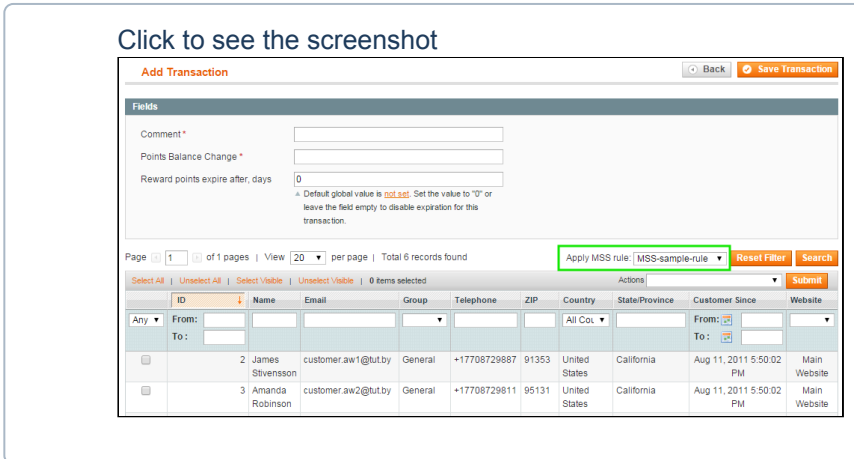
Click to see the screenshot

Add Transaction

Back | Save Transaction

Fields

Comment *

Points Balance Change *

Reward points expire after, days 0

Default global value is not set. Set the value to "0" or leave the field empty to disable expiration for this transaction.

Page 1 of 1 pages | View 20 per page | Total 6 records found

Apply MSS rule: MSS-sample-rule

Reset Filter | Search

Select All | Unselect All | Select Visible | Unselect Visible | 0 items selected

Actions

Submit

| | ID | Name | Email | Group | Telephone | ZIP | Country | State/Province | Customer Since | Website |
|---|---|---|---|---|---|---|---|---|---|---|
| Any | From: To: | | | | | | All Cou | | From: To: | |
| | 2 | James Stivensson | customer.aw1@tut.by | General | +17708729887 | 91353 | United States | California | Aug 11, 2011 5:50:02 PM | Main Website |
| | 3 | Amanda Robinson | customer.aw2@tut.by | General | +17708729811 | 95131 | United States | California | Aug 11, 2011 5:50:02 PM | Main Website |